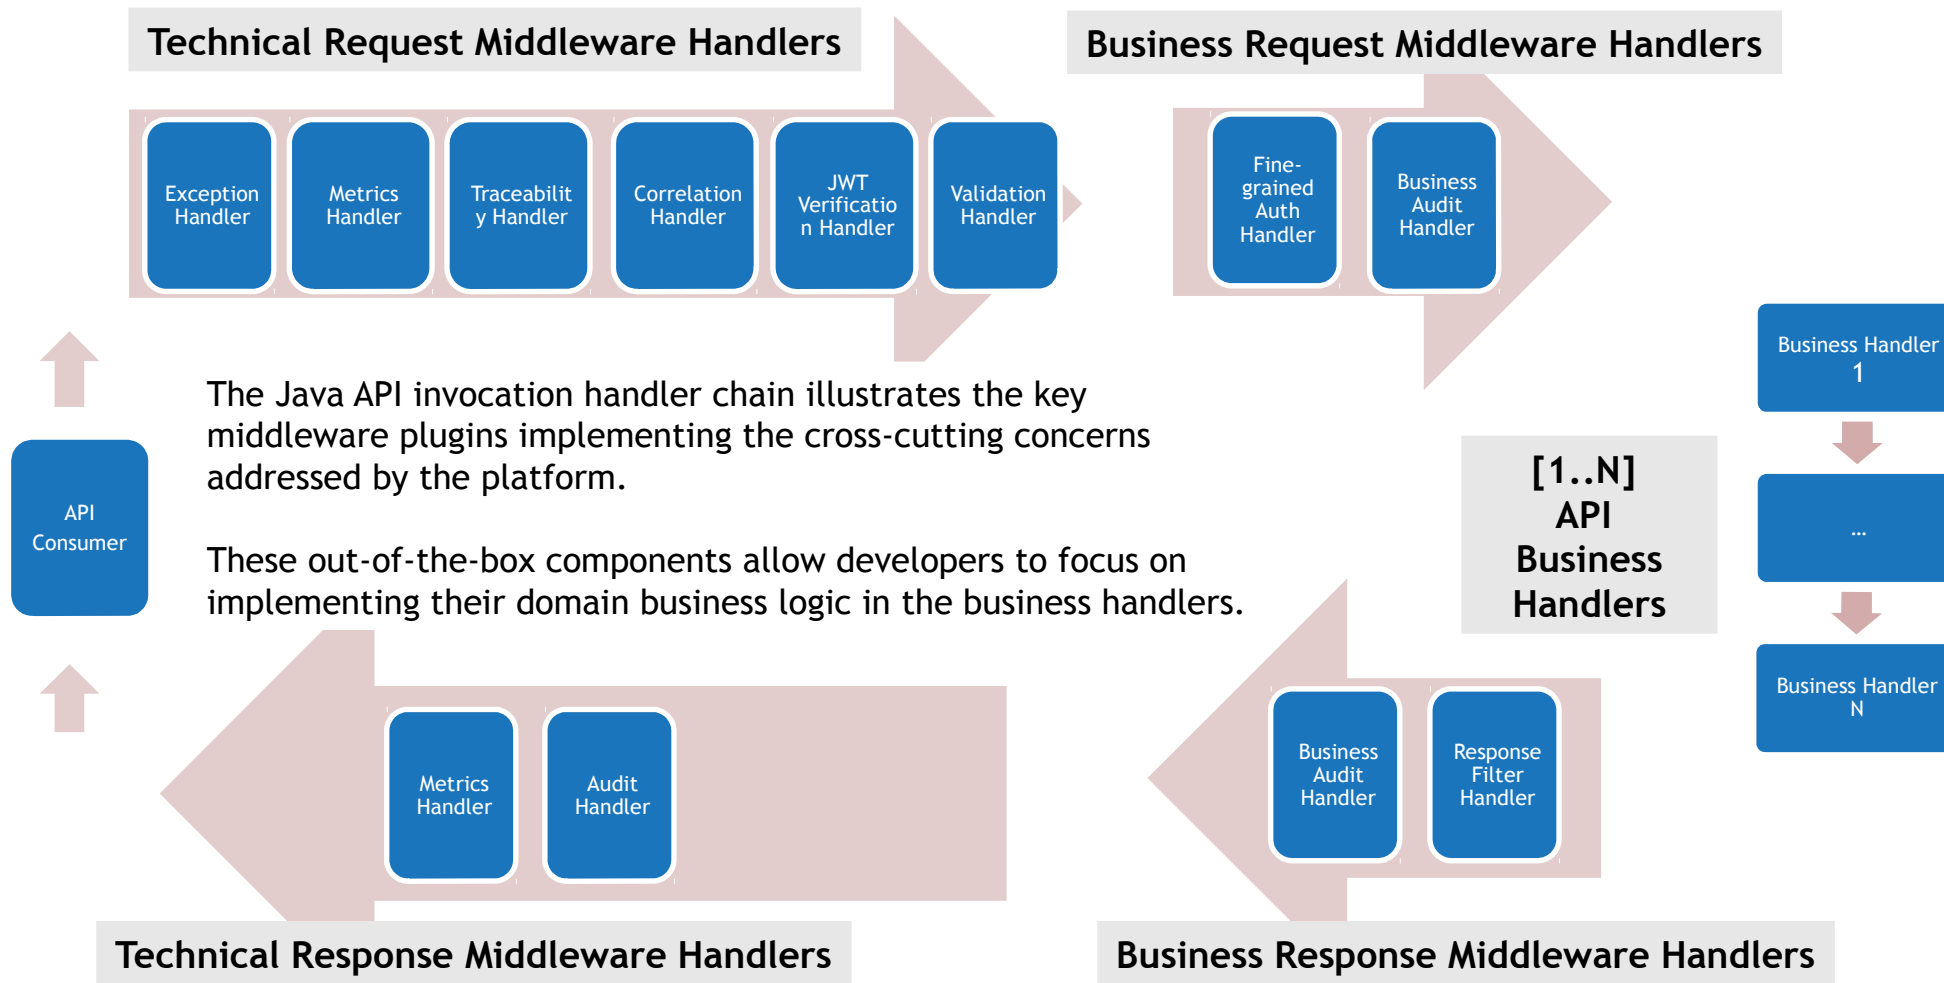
Technical Request Middleware Handlers

Business Request Middleware Handlers

Exception Handler

Metrics Handler

Traceability Handler

Correlation Handler

JWT Verification Handler

Validation Handler

Fine-grained Auth Handler

Business Audit Handler

Business Handler 1

...

Business Handler N

[1..N] API Business Handlers

API Consumer

The Java API invocation handler chain illustrates the key middleware plugins implementing the cross-cutting concerns addressed by the platform.

These out-of-the-box components allow developers to focus on implementing their domain business logic in the business handlers.

Metrics Handler

Audit Handler

Business Audit Handler

Response Filter Handler

Technical Response Middleware Handlers

Business Response Middleware Handlers